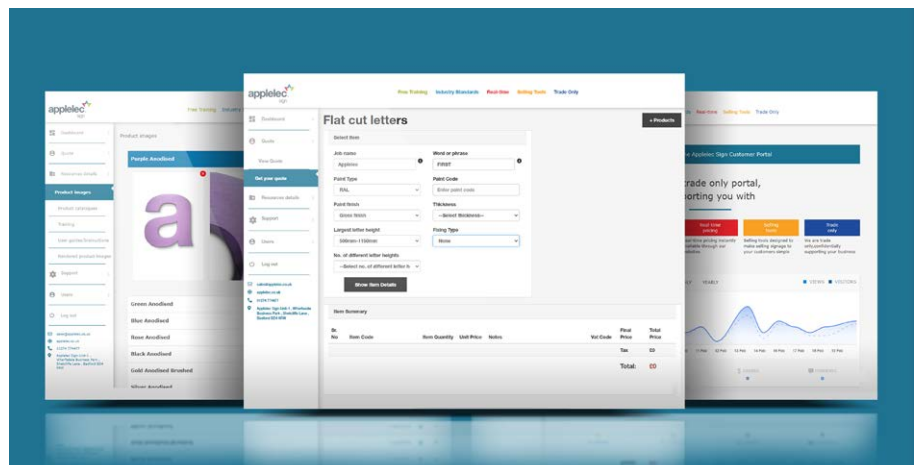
applelec sign

Free Training Industry

Dashboard
Quote
Resource details
Product Images
Product catalogues
Training
User guides/Instructions
Rendered product images
Support
Users
Log out

Product images

Purple Anodised

Green Anodised
Blue Anodised
Rose Anodised
Black Anodised
Gold Anodised Brushed

applelec sign

Free Training Industry Standards Real-time Selling Tools Trade Only

Dashboard
Quote
View Quote
Get your quote
Resource details
Support
Users
Log out

Flat cut letters

« Products

Select Item

Job name
Applelec

Word or phrase
FIRST

Paint Type
RAL

Paint Code
Enter paint code

Paint finish
Gloss finish

Thickness
--Select thickness--

Largest letter height
500mm-1150mm

Fixing Type
None

No. of different letter heights
--Select no. of different letter h

Show Item Details

Item Summary

| Sr. No | Item Code | Item Quantity | Unit Price | Notes | Vat Code | Final Price | Total Price |
|---|---|---|---|---|---|---|---|
| | | | | | | Tax | £0 |
| | | | | | | Total: | £0 |

Real-time Selling Tools Trade Only

the Applelec Sign Customer Portal

trade only portal,
porting you with

Your time pricing
Selling tools
Trade only

YEARLY
VIEWS VISITORS